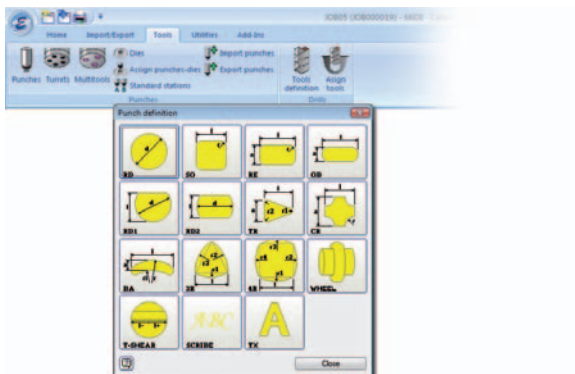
JOB05 (JOB000019) - MICO

Home
Import/Export
Tools
Utilities
Add-ins

Punches
Turrets
Multitools
Dies
Assign punches-dies
Standard stations
Import punches
Export punches
Punches
Tools definition
Assign tools
Drills

Punch definition

RD
SQ
RE
OB
RD1
RD2
TR
CR
DA
2R
4R
WHEEL
T-SHEAR
SCRIBE
TX

Close